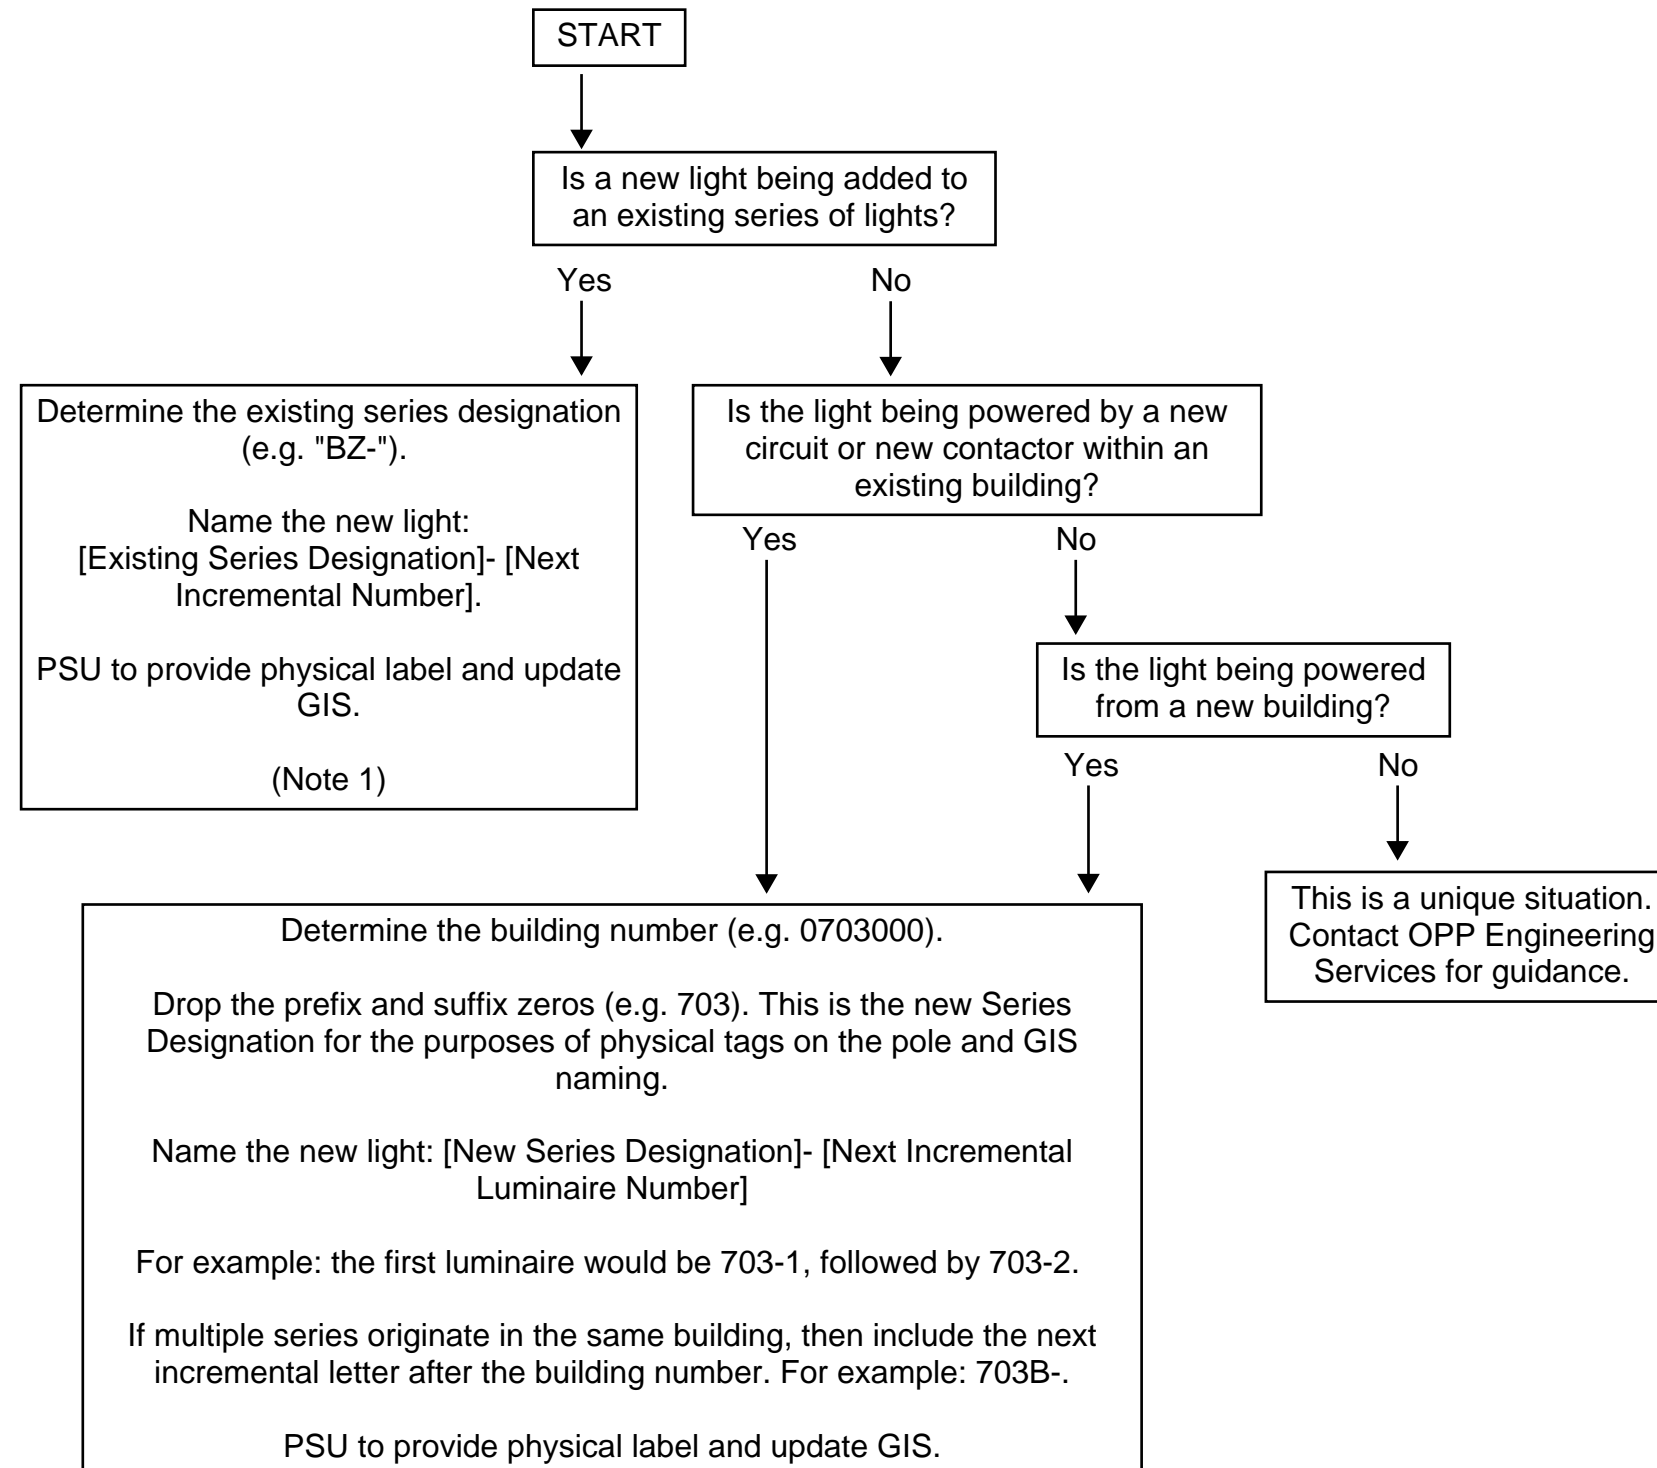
START

Is a new light being added to an existing series of lights?

Yes

No

Determine the existing series designation (e.g. "BZ-").

Name the new light: [Existing Series Designation]- [Next Incremental Number].

PSU to provide physical label and update GIS.

(Note 1)

Is the light being powered by a new circuit or new contactor within an existing building?

Yes

No

Is the light being powered from a new building?

Yes

No

This is a unique situation. Contact OPP Engineering Services for guidance.

Determine the building number (e.g. 0703000).

Drop the prefix and suffix zeros (e.g. 703). This is the new Series Designation for the purposes of physical tags on the pole and GIS naming.

Name the new light: [New Series Designation]- [Next Incremental Luminaire Number]

For example: the first luminaire would be 703-1, followed by 703-2.

If multiple series originate in the same building, then include the next incremental letter after the building number. For example: 703B-.

PSU to provide physical label and update GIS.